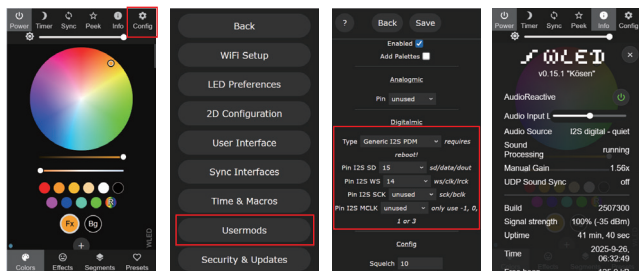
Power Timer Sync Peek Info Config

Fx Bg

WLED

Colors Effects Segments Presets

Back

WiFi Setup

LED Preferences

2D Configuration

User Interface

Sync Interfaces

Time & Macros

Usermods

Security & Updates

? Back Save

Enabled

Add Palettes

Analogmic

Pin unused

Digitalmic

Type Generic I2S PDM requires reboot!

Pin I2S SD 15 sd/data/dout

Pin I2S WS 14 ws/clk/lrck

Pin I2S SCK unused sck/bclk

Pin I2S MCLK unused only use -1, 0, 1 or 3

Config

Squelch 10

Power Timer Sync Peek Info

WLED

v0.15.1 "Kōsen"

AudioReactive

Audio Input L

Audio Source I2S digital - quiet

Sound Processing running

Manual Gain 1.56x

UDP Sound Sync off

Build 2507300

Signal strength 100% (-35 dBm)

Uptime 41 min, 40 sec

Time 2025-9-26, 06:32:49

Free heap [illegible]